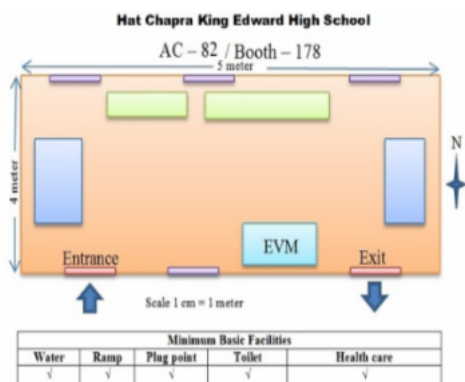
Hat Chapra King Edward High School

AC – 82 / Booth – 178

5 meter

4 meter

N

EVM

Entrance

Exit

Scale 1 cm = 1 meter

| Minimum Basic Facilities | | | | |
|---|---|---|---|---|
| Water | Ramp | Plug point | Toilet | Health care |
| √ | √ | √ | √ | √ |